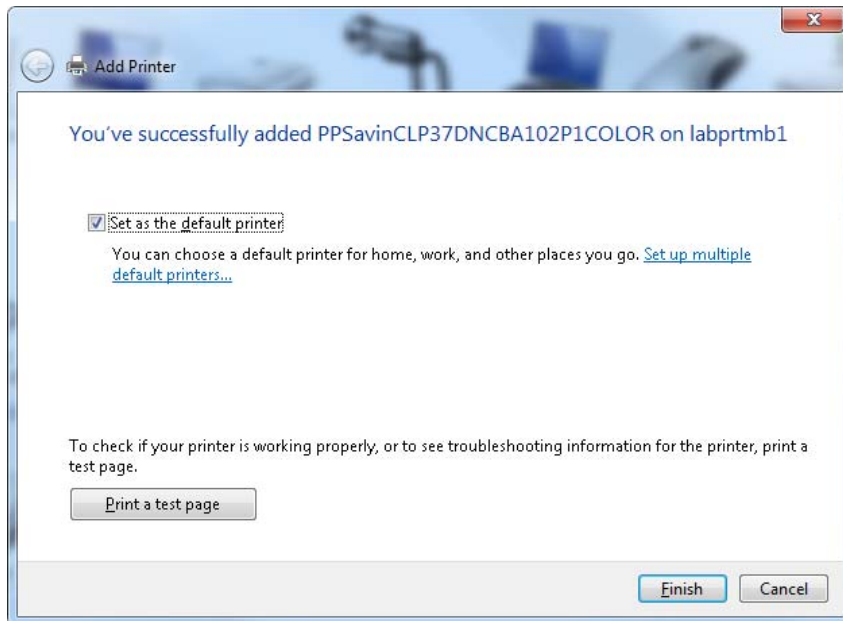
Add Printer

You've successfully added PPSavinCLP37DNCBA102P1COLOR on labprtmb1

Set as the default printer

You can choose a default printer for home, work, and other places you go. Set up multiple default printers...

To check if your printer is working properly, or to see troubleshooting information for the printer, print a test page.

Print a test page

Finish Cancel